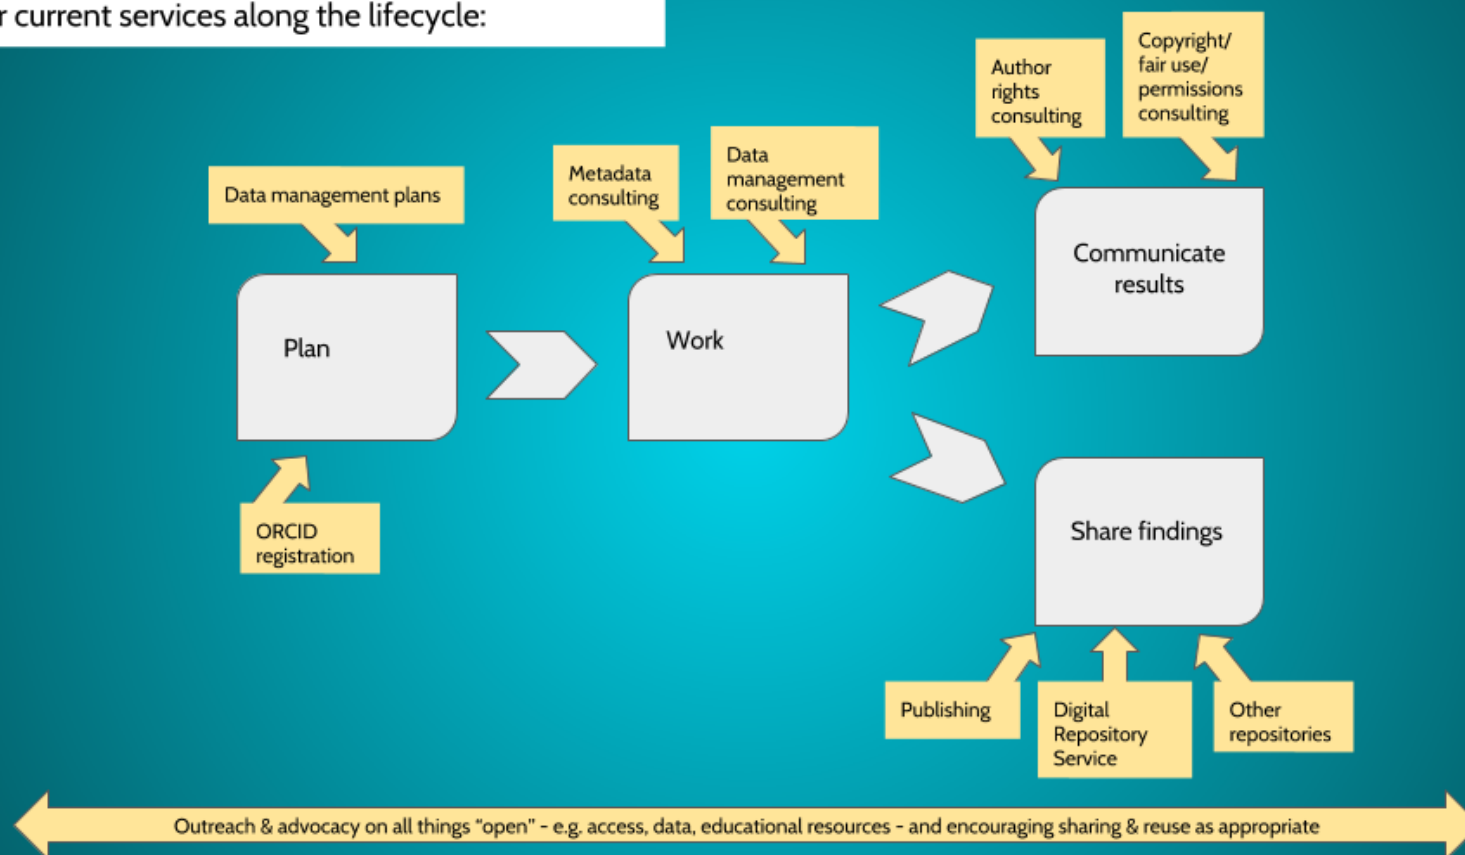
r current services along the lifecycle:

Data management plans

Plan

ORCID registration

Metadata consulting

Data management consulting

Work

Author rights consulting

Copyright/ fair use/ permissions consulting

Communicate results

Share findings

Publishing

Digital Repository Service

Other repositories

Outreach & advocacy on all things "open" - e.g. access, data, educational resources - and encouraging sharing & reuse as appropriate